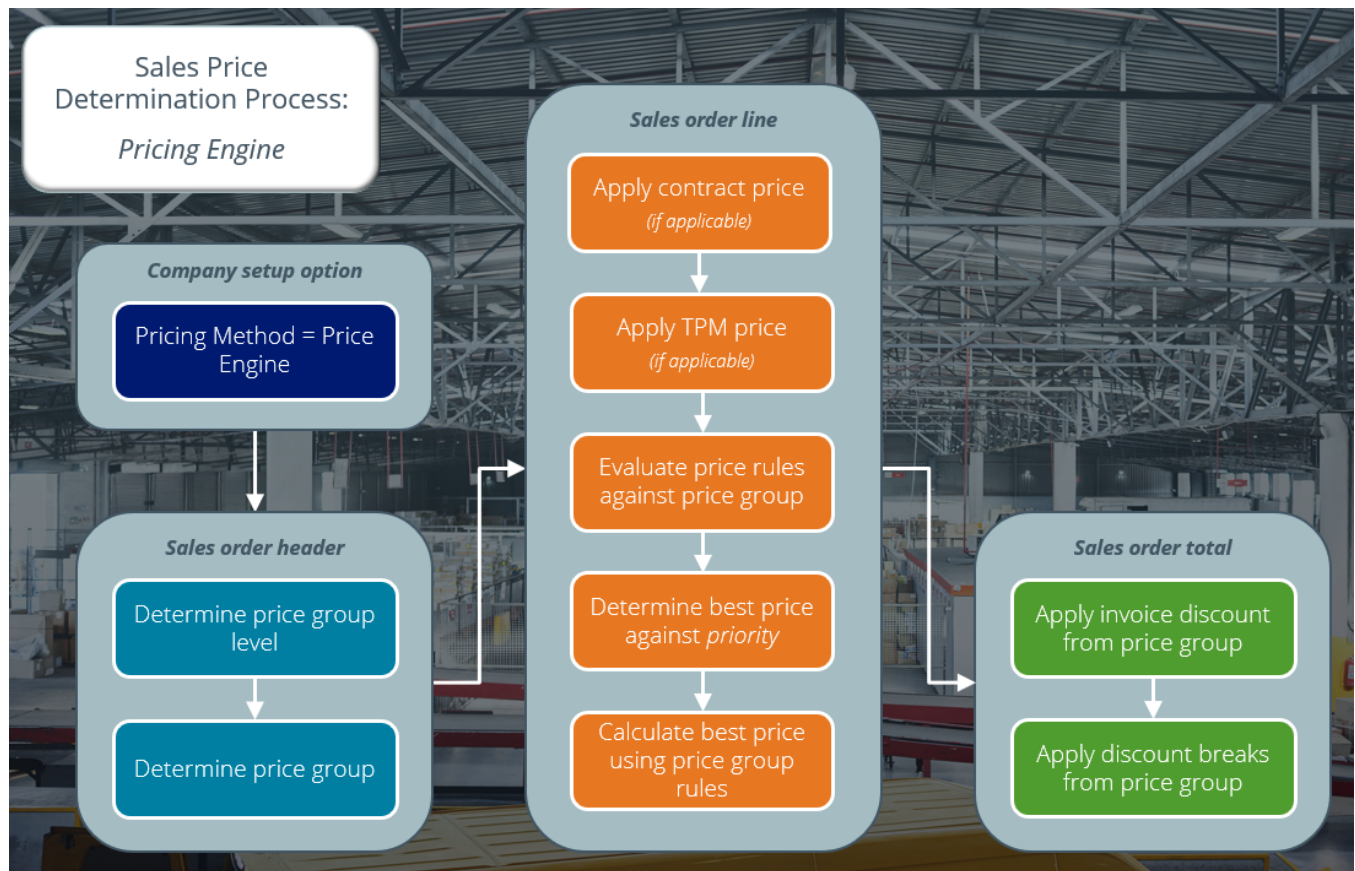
Sales Price Determination Process:

*Pricing Engine*

*Company setup option*

Pricing Method = Price Engine

*Sales order header*

Determine price group level

Determine price group

*Sales order line*

Apply contract price
*(if applicable)*

Apply TPM price
*(if applicable)*

Evaluate price rules against price group

Determine best price against *priority*

Calculate best price using price group rules

*Sales order total*

Apply invoice discount from price group

Apply discount breaks from price group